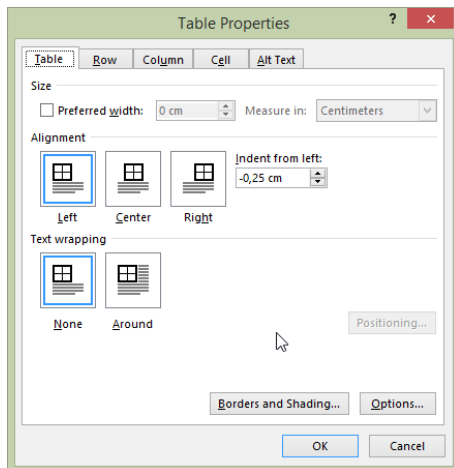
Table Properties

?

Table
Row
Column
Cell
Alt Text

Size

Preferred width: 0 cm Measure in: Centimeters

Alignment

Left
Center
Right

Indent from left:
-0,25 cm

Text wrapping

None
Around

Positioning...

Borders and Shading...
Options...

OK
Cancel